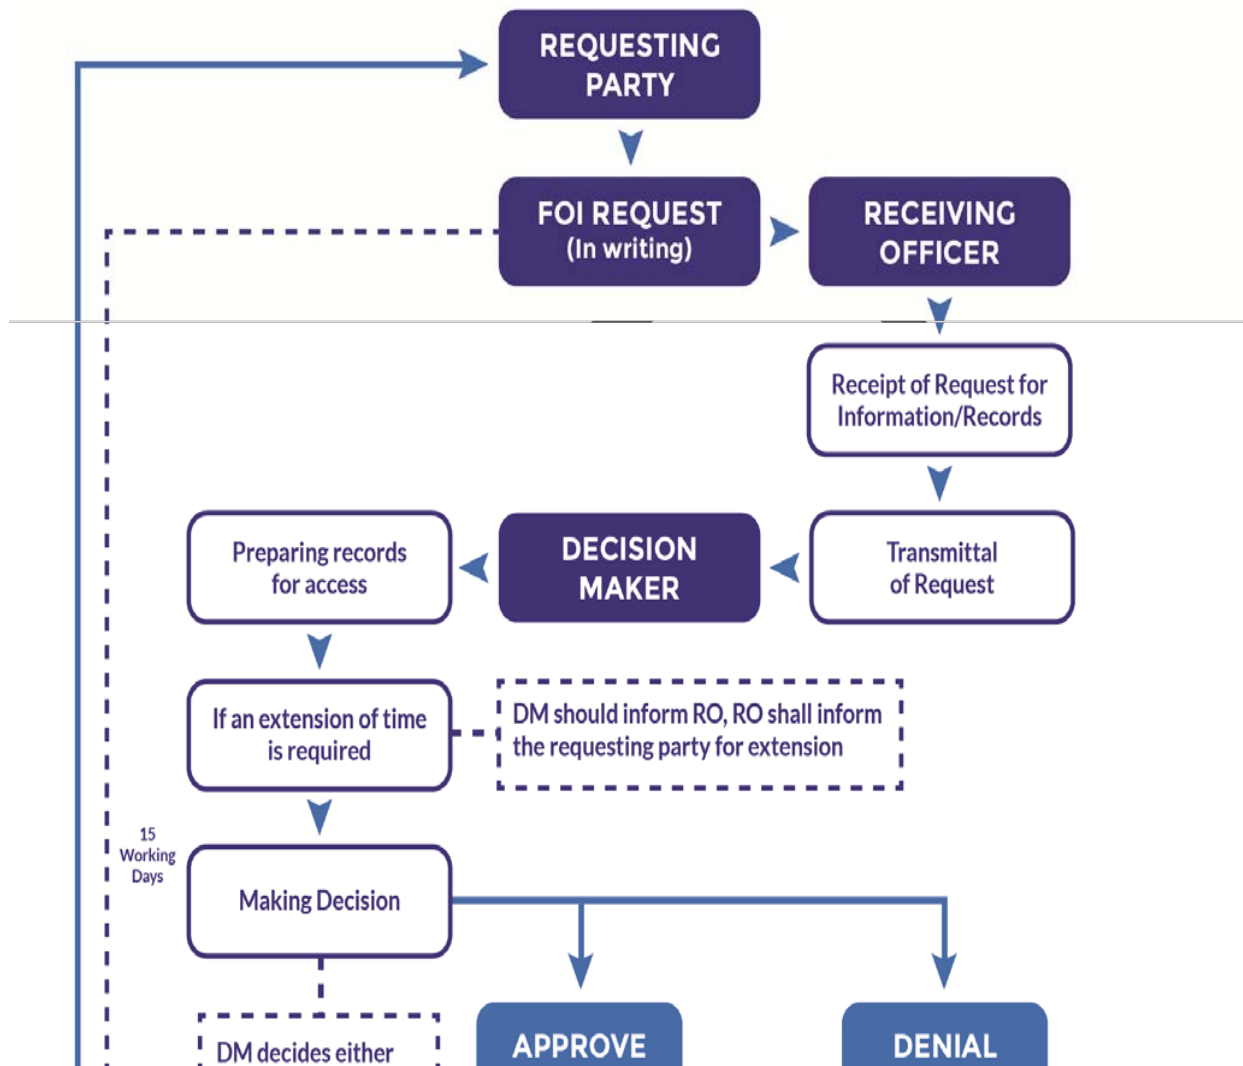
REQUESTING PARTY

FOI REQUEST (In writing)

RECEIVING OFFICER

Receipt of Request for Information/Records

Transmittal of Request

DECISION MAKER

Preparing records for access

If an extension of time is required

DM should inform RO, RO shall inform the requesting party for extension

15 Working Days

Making Decision

APPROVE

DENIAL

DM decides either